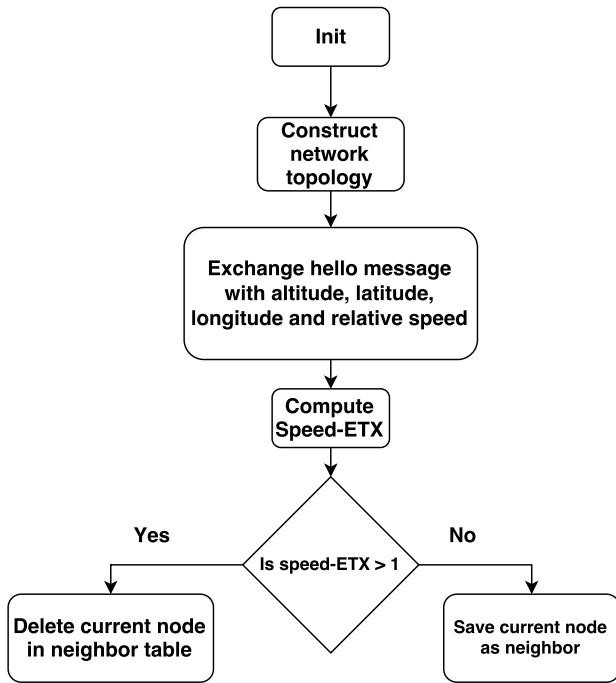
Init

Construct network topology

Exchange hello message with altitude, latitude, longitude and relative speed

Compute Speed-ETX

Is speed-ETX > 1

Yes

No

Delete current node in neighbor table

Save current node as neighbor